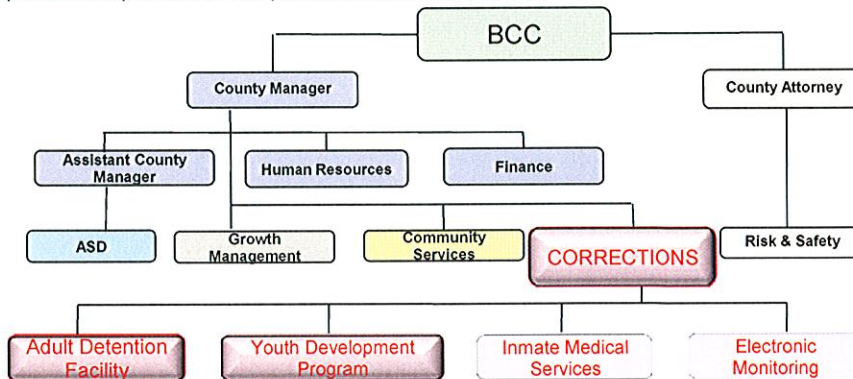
BCC

County Manager

County Attorney

Assistant County Manager

Human Resources

Finance

ASD

Growth Management

Community Services

CORRECTIONS

Risk & Safety

Adult Detention Facility

Youth Development Program

Inmate Medical Services

Electronic Monitoring